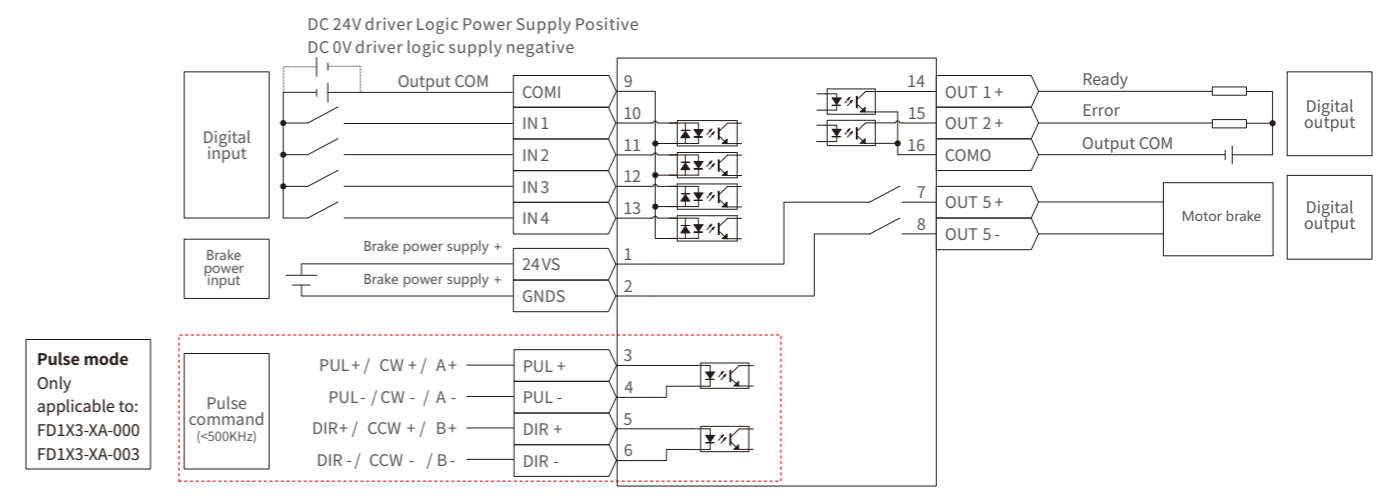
DC 24V driver Logic Power Supply Positive
DC 0V driver logic supply negative

Digital input

Output COM

COMI 9
IN 1 10
IN 2 11
IN 3 12
IN 4 13

Brake power input

Brake power supply +
Brake power supply +

24VS 1
GNDS 2

14 OUT 1 +
15 OUT 2 +
16 COMO
7 OUT 5 +
8 OUT 5 -

Ready
Error
Output COM

Digital output

Motor brake

Digital output

**Pulse mode**
Only applicable to:
FD1X3-XA-000
FD1X3-XA-003

Pulse command
(<500KHz)

PUL+ / CW + / A+ PUL + 3
PUL- / CW - / A - PUL - 4
DIR+ / CCW + / B+ DIR + 5
DIR - / CCW - / B - DIR - 6